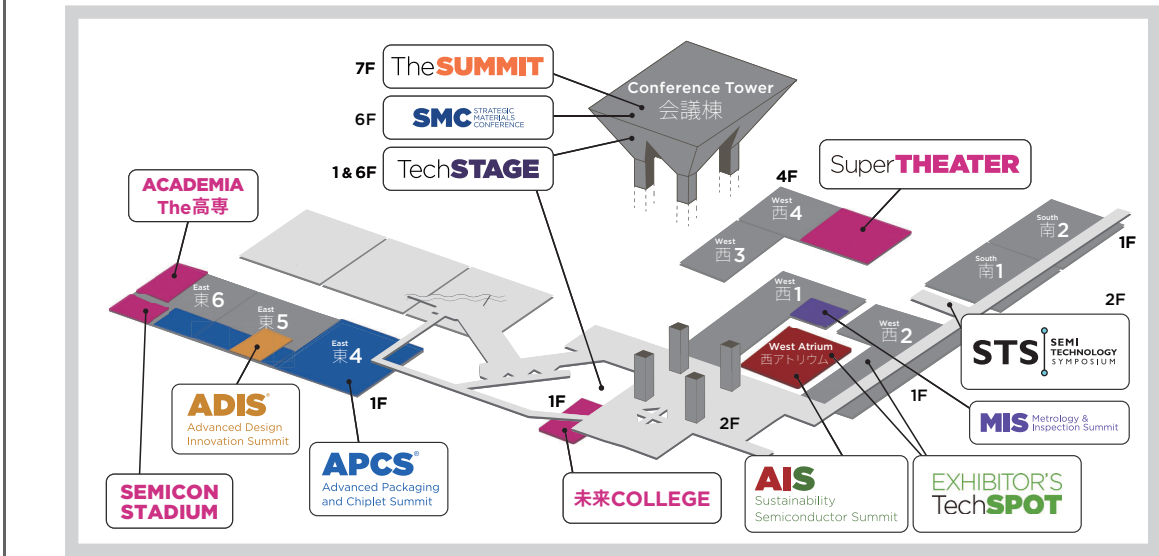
7F TheSUMMIT

6F SMC STRATEGIC MATERIALS CONFERENCE

1 & 6F TechSTAGE

Conference Tower
会議棟

SuperTHEATER

4F

West
西4

West
西3

South
南2

South
南1

1F

2F

ACADEMIA
The高専

East
東6

East
東5

East
東4

West
西1

West
西2

West Atrium
西アトリウム

STS SEMI TECHNOLOGY SYMPOSIUM

1F

1F

2F

1F

ADIS®
Advanced Design Innovation Summit

APCS®
Advanced Packaging and Chiplet Summit

MIS Metrology & Inspection Summit

SEMICON STADIUM

未来COLLEGE

AIS
Sustainability Semiconductor Summit

EXHIBITOR'S TechSPOT